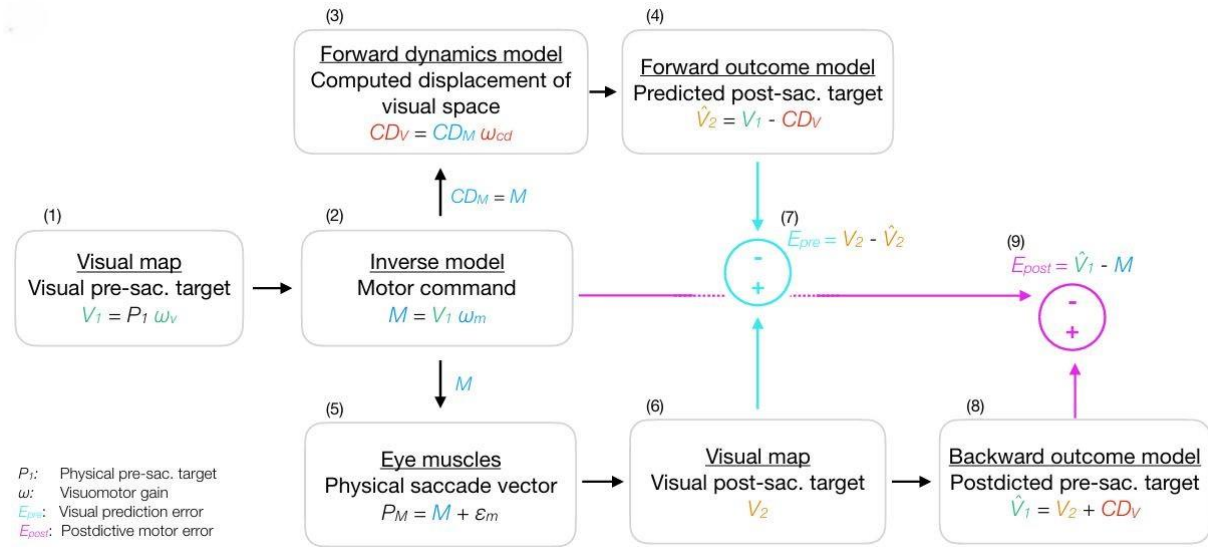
(1)
Visual map
Visual pre-sac. target
$V_1 = P_1\ \omega_v$

(2)
Inverse model
Motor command
$M = V_1\ \omega_m$

$CD_M = M$

(3)
Forward dynamics model
Computed displacement of visual space
$CD_V = CD_M\ \omega_{cd}$

(4)
Forward outcome model
Predicted post-sac. target
$\hat{V}_2 = V_1 - CD_V$

(7)
$E_{pre} = V_2 - \hat{V}_2$
-
+

(9)
$E_{post} = \hat{V}_1 - M$
-
+

$M$

(5)
Eye muscles
Physical saccade vector
$P_M = M + \varepsilon_m$

(6)
Visual map
Visual post-sac. target
$V_2$

(8)
Backward outcome model
Postdicted pre-sac. target
$\hat{V}_1 = V_2 + CD_V$

$P_1$: Physical pre-sac. target
$\omega$: Visuomotor gain
$E_{pre}$: Visual prediction error
$E_{post}$: Postdictive motor error